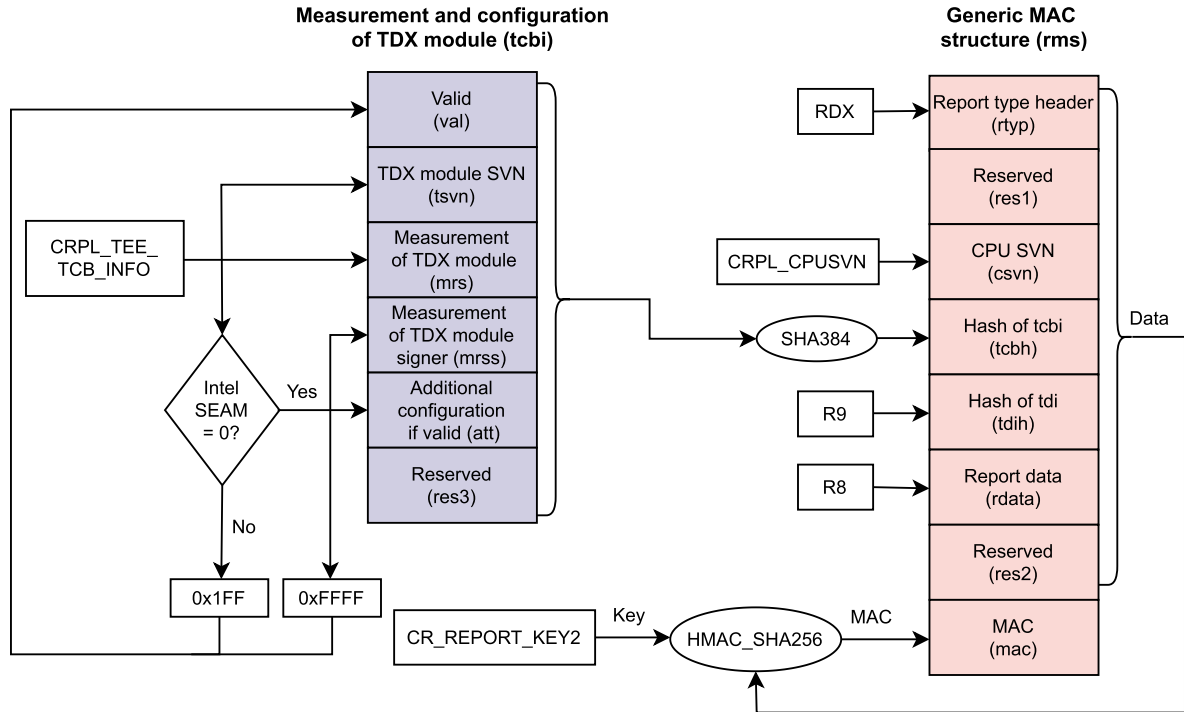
Measurement and configuration of TDX module (tcbi)

Generic MAC structure (rms)

Valid
(val)

TDX module SVN
(tsvn)

CRPL_TEE_
TCB_INFO

Measurement of TDX module
(mrs)

Measurement of TDX module signer (mrss)

Intel SEAM = 0?

Yes

Additional configuration if valid (att)

Reserved
(res3)

No

0x1FF

0xFFFF

RDX

Report type header
(rtyp)

Reserved
(res1)

CRPL_CPUSVN

CPU SVN
(csvn)

SHA384

Hash of tcbi
(tcbh)

Data

R9

Hash of tdi
(tdih)

R8

Report data
(rdata)

Reserved
(res2)

CR_REPORT_KEY2

Key

HMAC_SHA256

MAC

MAC
(mac)